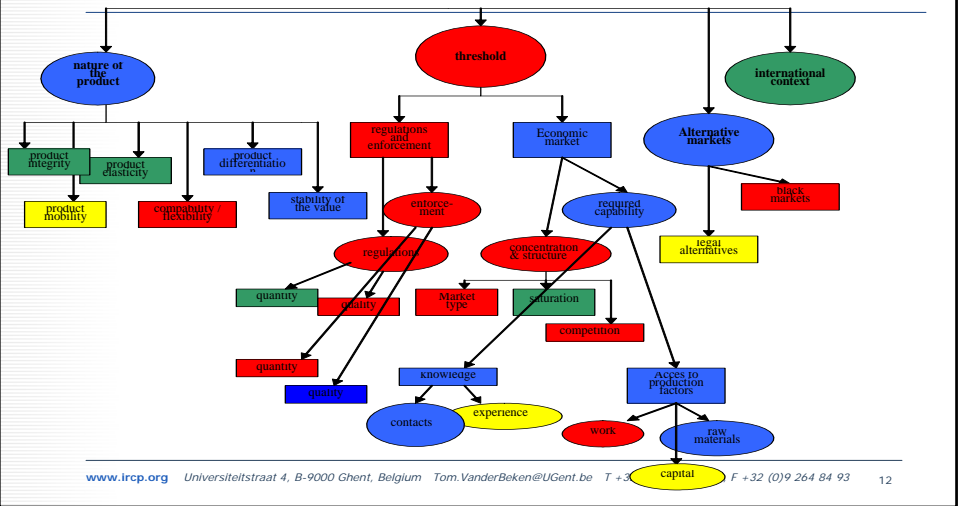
threshold

nature of the product

international context

regulations and enforcement

Economic market

Alternative markets

product integrity

product elasticity

product differentiation

product mobility

commodity / flexibility

stability of the value

enforce-ment

required capability

black markets

legal alternatives

regulations

concentration & structure

quantity

quality

Market type

saturation

competition

quantity

quality

knowledge

Acces to production factors

contacts

experience

work

raw materials

capital

www.ircp.org Universiteitstraat 4, B-9000 Ghent, Belgium Tom.VanderBeken@UGent.be T +3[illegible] F +32 (0)9 264 84 93 12